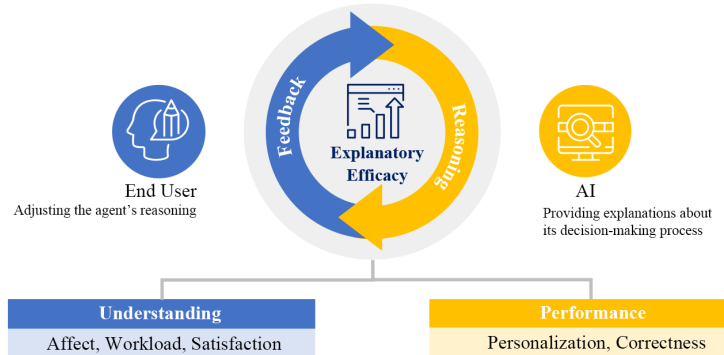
Feedback

Reasoning

Explanatory Efficacy

End User
Adjusting the agent's reasoning

AI
Providing explanations about its decision-making process

Understanding
Affect, Workload, Satisfaction

Performance
Personalization, Correctness